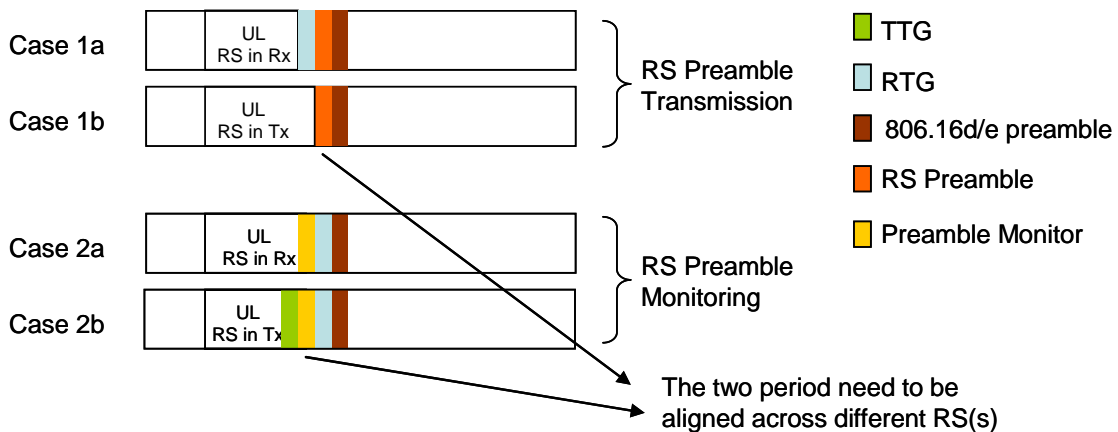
Case 1a

UL
RS in Rx

Case 1b

UL
RS in Tx

RS Preamble Transmission

Case 2a

UL
RS in Rx

Case 2b

UL
RS in Tx

RS Preamble Monitoring

TTG

RTG

806.16d/e preamble

RS Preamble

Preamble Monitor

The two period need to be aligned across different RS(s)